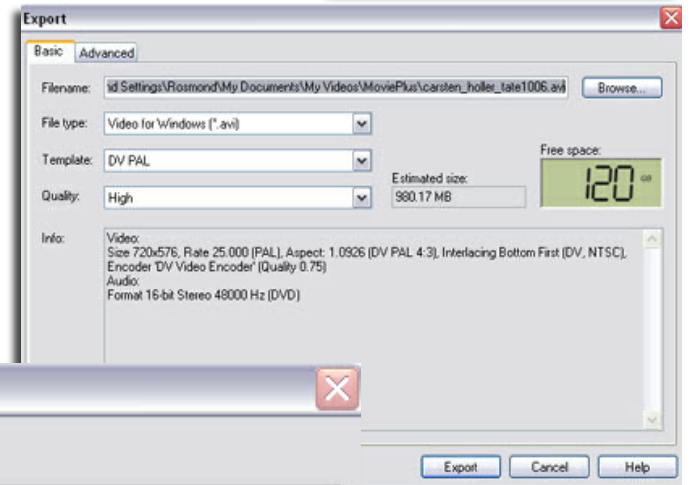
Export

Basic | Advanced

Filename: id Settings\Rosmond\My Documents\My Videos\MoviePlus\carsten_holler_tate1006.avi | Browse...

File type: Video for Windows (*.avi)

Template: DV PAL

Quality: High

Estimated size: 980.17 MB

Free space: 120 GB

Info: Video:
Size 720x576, Rate 25.000 (PAL), Aspect: 1.0926 (DV PAL 4:3), Interlacing Bottom First (DV, NTSC), Encoder 'DV Video Encoder' (Quality 0.75)
Audio:
Format 16-bit Stereo 48000 Hz (DVD)

Export | Cancel | Help